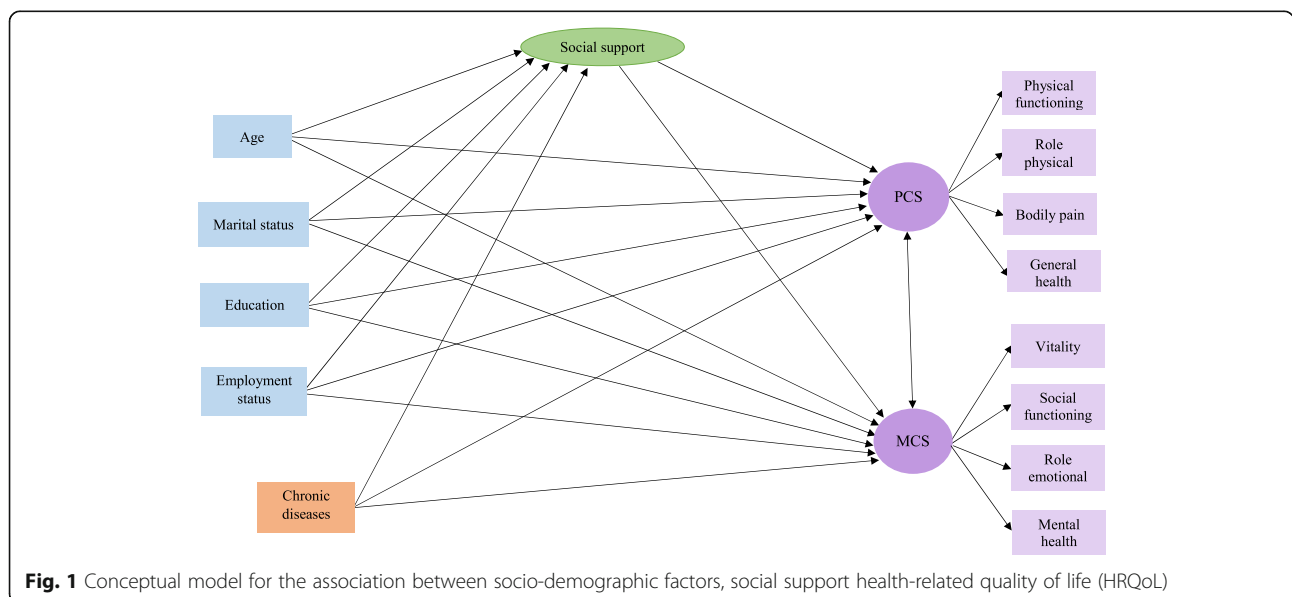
Social support

Age

Marital status

Education

Employment status

Chronic diseases

PCS

MCS

Physical functioning

Role physical

Bodily pain

General health

Vitality

Social functioning

Role emotional

Mental health

**Fig. 1** Conceptual model for the association between socio-demographic factors, social support health-related quality of life (HRQoL)